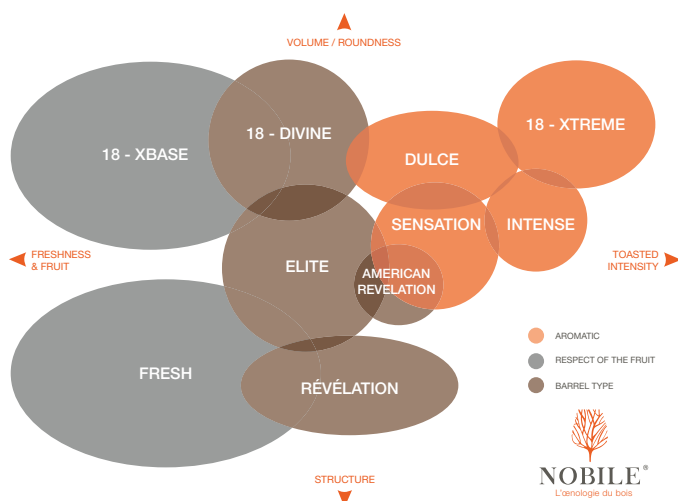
VOLUME / ROUNDNESS

18 - XBASE

18 - DIVINE

18 - XTREME

DULCE

SENSATION

INTENSE

FRESHNESS & FRUIT

ELITE

AMERICAN REVELATION

TOASTED INTENSITY

AROMATIC

RESPECT OF THE FRUIT

BARREL TYPE

FRESH

RÉVÉLATION

STRUCTURE

NOBILE®
L'œnologie du bois